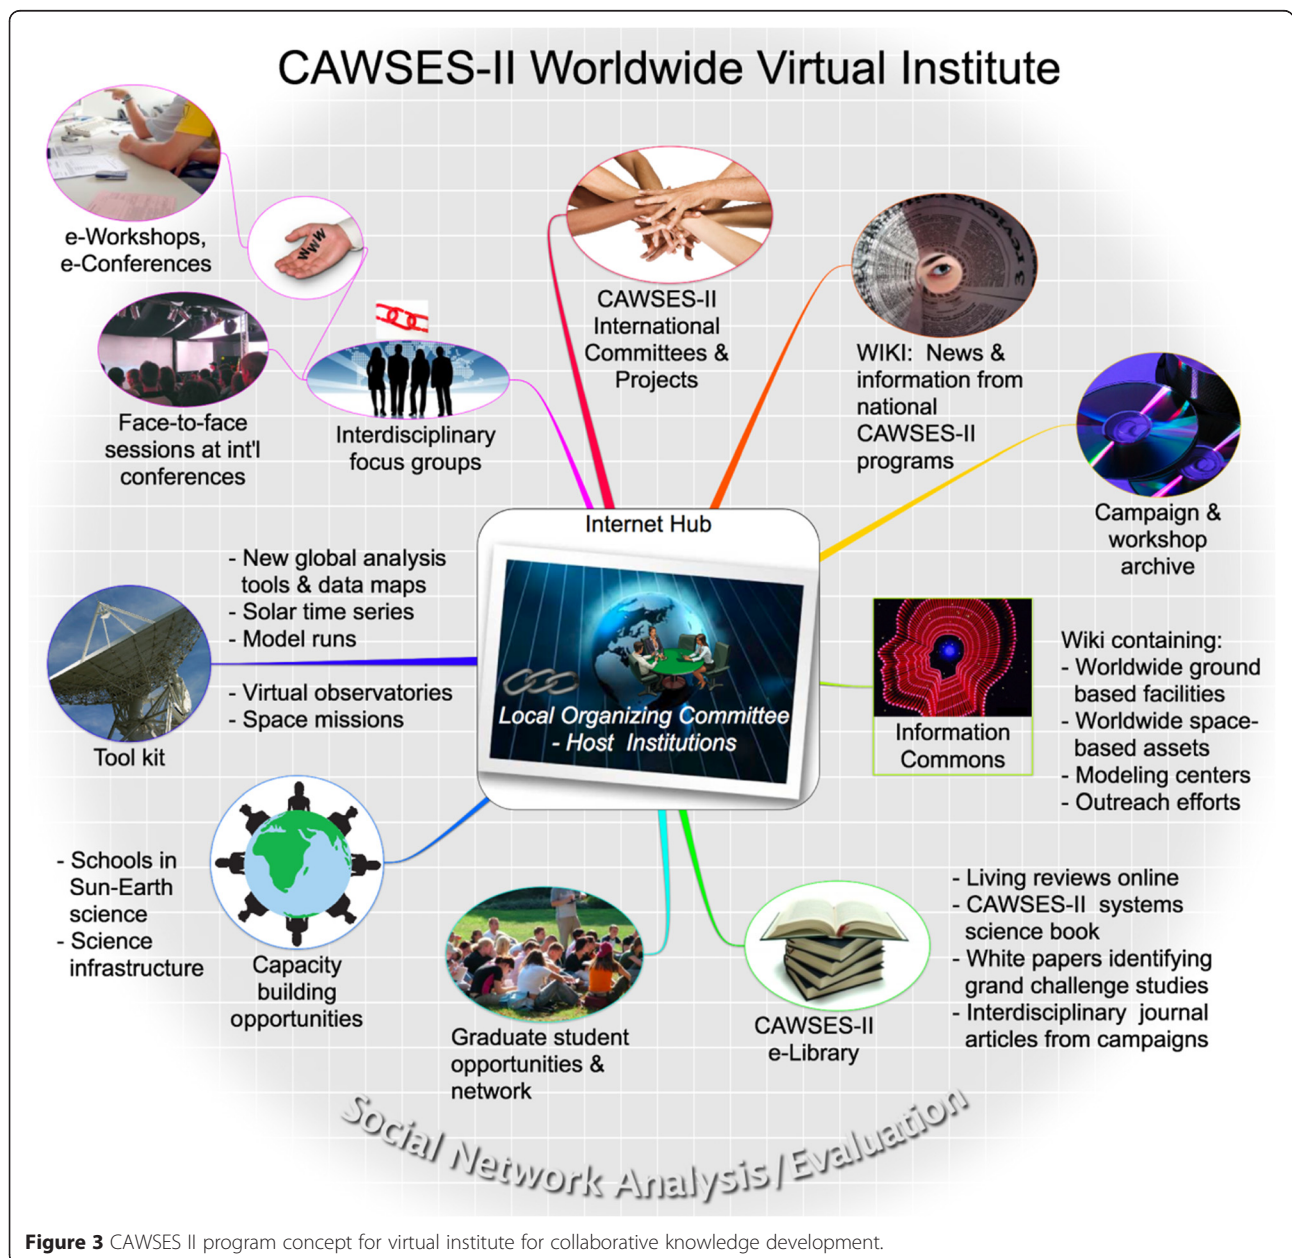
CAWSES-II Worldwide Virtual Institute

e-Workshops, e-Conferences

www

Face-to-face sessions at int'l conferences

Interdisciplinary focus groups

CAWSES-II International Committees & Projects

WIKI: News & information from national CAWSES-II programs

Campaign & workshop archive

Internet Hub

Local Organizing Committee - Host Institutions

- New global analysis tools & data maps
- Solar time series
- Model runs

- Virtual observatories
- Space missions

Tool kit

Information Commons

Wiki containing:
- Worldwide ground based facilities
- Worldwide space-based assets
- Modeling centers
- Outreach efforts

- Schools in Sun-Earth science
- Science infrastructure

Capacity building opportunities

Graduate student opportunities & network

CAWSES-II e-Library

- Living reviews online
- CAWSES-II systems science book
- White papers identifying grand challenge studies
- Interdisciplinary journal articles from campaigns

Social Network Analysis / Evaluation

Figure 3 CAWSES II program concept for virtual institute for collaborative knowledge development.